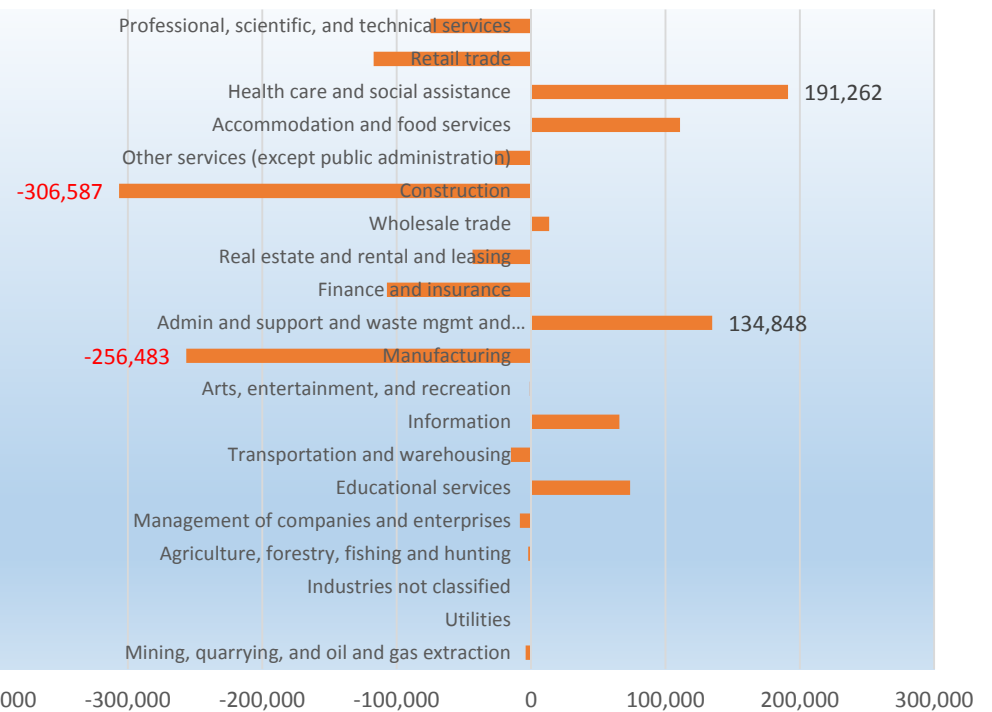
Professional, scientific, and technical services
Retail trade
Health care and social assistance 191,262
Accommodation and food services
Other services (except public administration)
-306,587 Construction
Wholesale trade
Real estate and rental and leasing
Finance and insurance
Admin and support and waste mgmt and… 134,848
-256,483 Manufacturing
Arts, entertainment, and recreation
Information
Transportation and warehousing
Educational services
Management of companies and enterprises
Agriculture, forestry, fishing and hunting
Industries not classified
Utilities
Mining, quarrying, and oil and gas extraction

000 -300,000 -200,000 -100,000 0 100,000 200,000 300,000